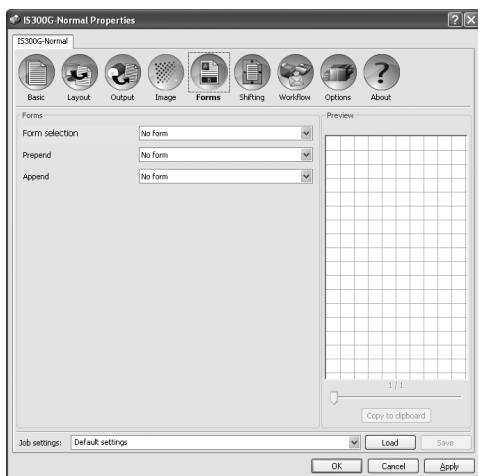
IS300G-Normal Properties

IS300G-Normal

Basic Layout Output Image Forms Shifting Workflow Options About

Forms

Form selection No form

Prepend No form

Append No form

Preview

1 / 1

Copy to clipboard

Job settings: Default settings Load Save

OK Cancel Apply